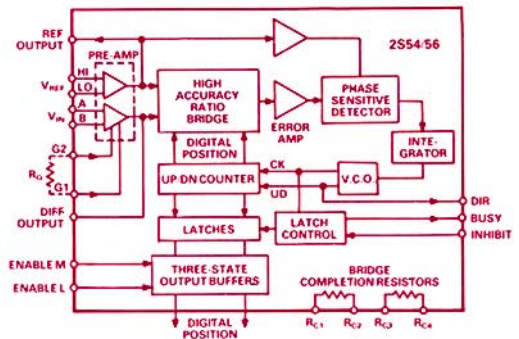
REF OUTPUT

PRE-AMP

2S54/56

$V_{REF}$ HI LO

$V_{IN}$ A B

HIGH ACCURACY RATIO BRIDGE

ERROR AMP

PHASE SENSITIVE DETECTOR

INTEGRATOR

G2

$R_G$

G1

DIGITAL POSITION

UP/DN COUNTER

CK

UD

V.C.O.

DIR

DIFF OUTPUT

LATCHES

LATCH CONTROL

BUSY

INHIBIT

ENABLE M

ENABLE L

THREE-STATE OUTPUT BUFFERS

BRIDGE COMPLETION RESISTORS

DIGITAL POSITION

$R_{C1}$ $R_{C2}$ $R_{C3}$ $R_{C4}$